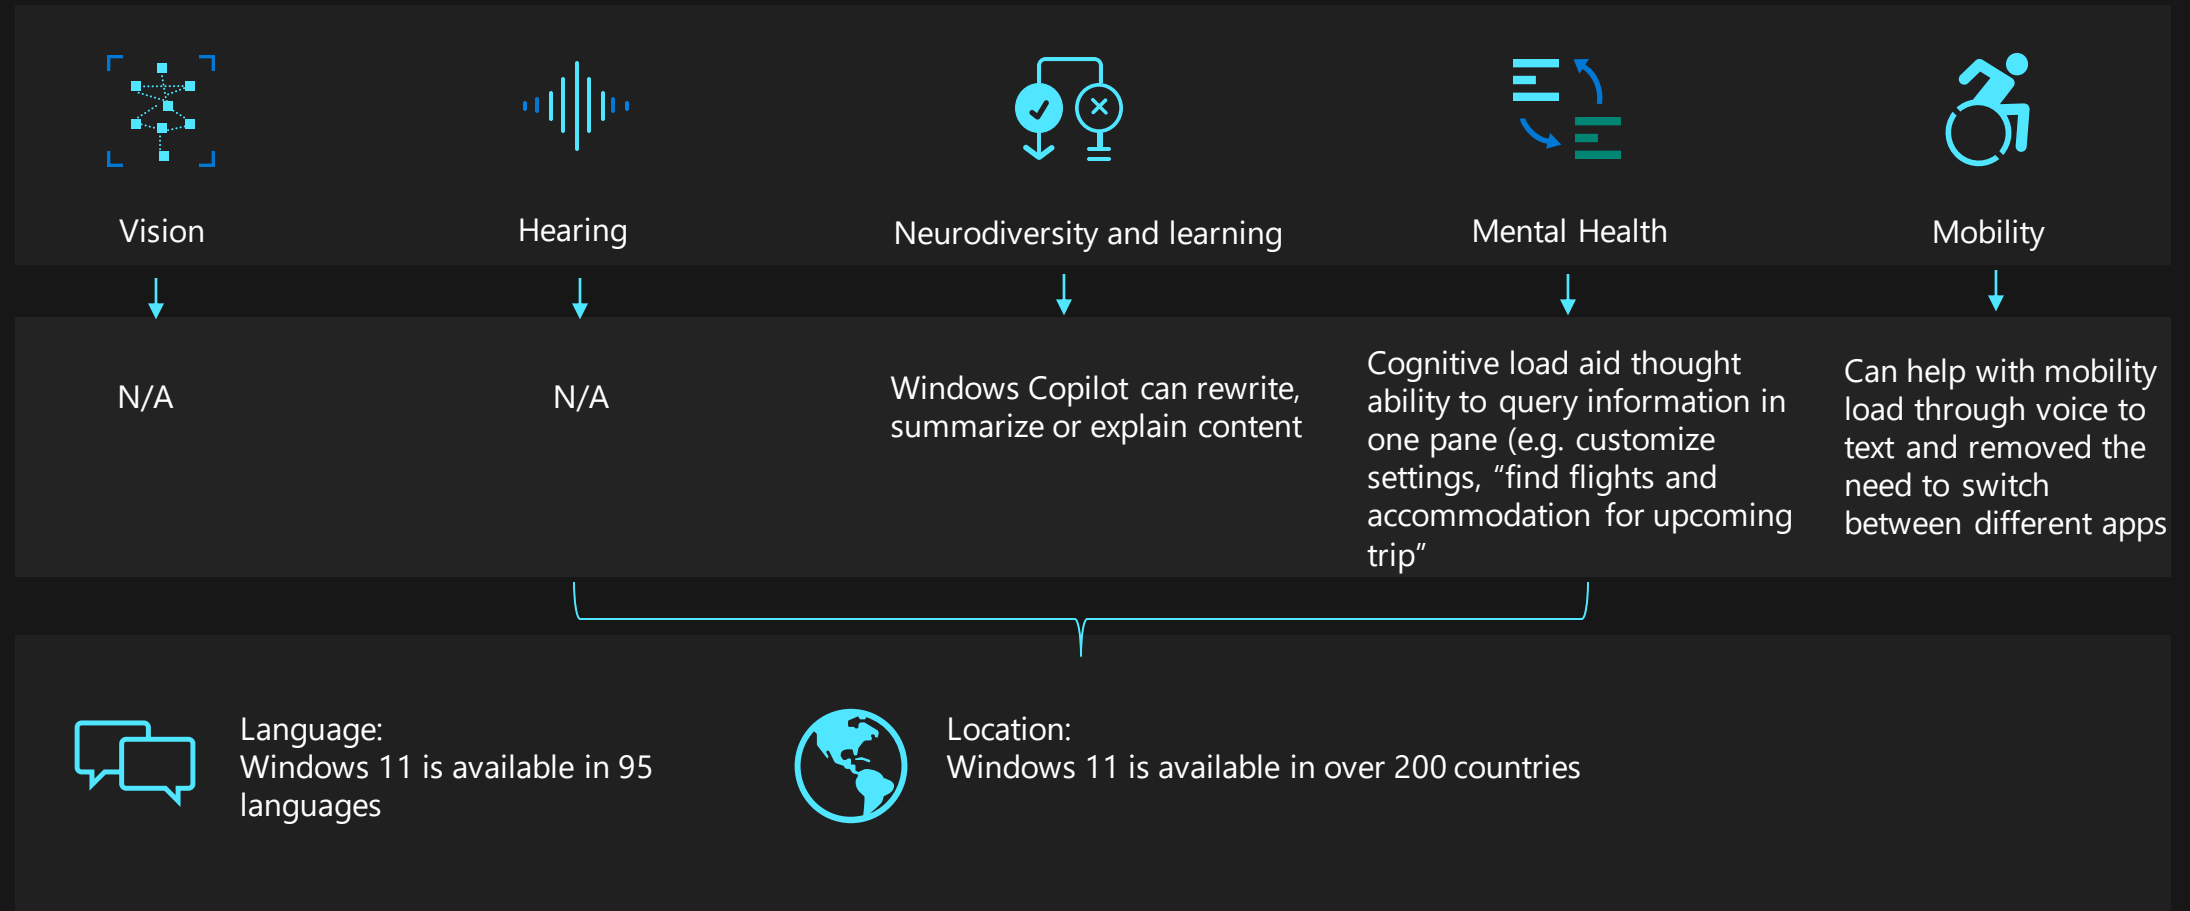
Vision

N/A

Hearing

N/A

Neurodiversity and learning

Windows Copilot can rewrite, summarize or explain content

Mental Health

Cognitive load aid thought ability to query information in one pane (e.g. customize settings, “find flights and accommodation for upcoming trip”

Mobility

Can help with mobility load through voice to text and removed the need to switch between different apps

Language:
Windows 11 is available in 95 languages

Location:
Windows 11 is available in over 200 countries